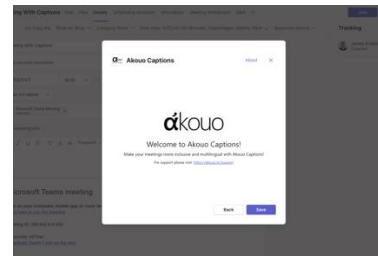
ng With Captions

Tracking

Akouo Captions

About

ákouo

Welcome to Akouo Captions!

Make your meetings more inclusive and multilingual with Akouo Captions!

For support please visit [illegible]

Back

Save

icrosoft Teams meeting